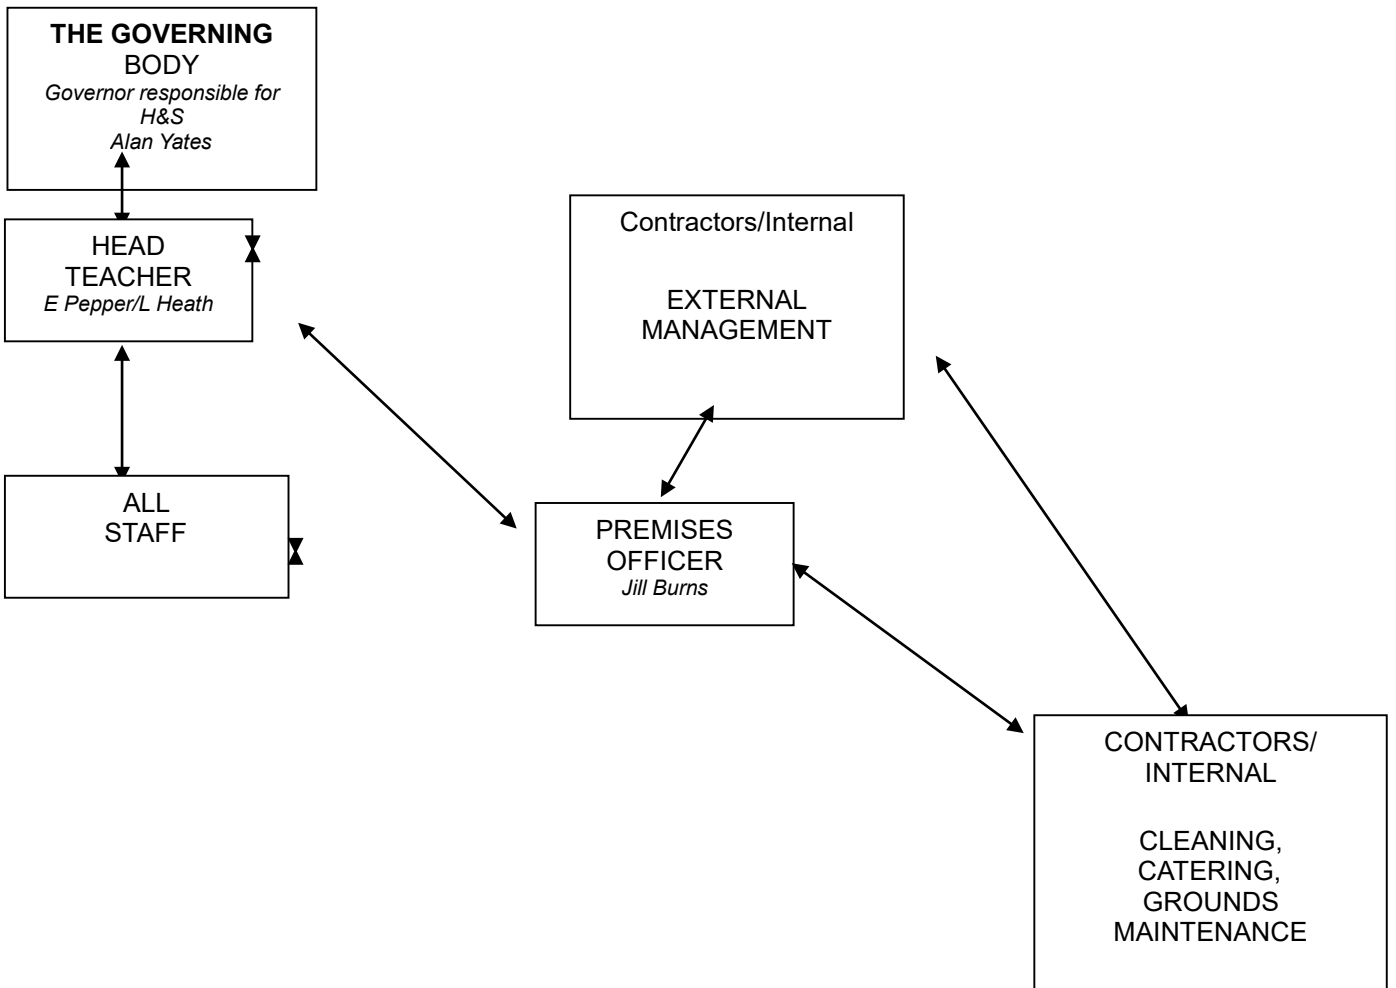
**THE GOVERNING** BODY
*Governor responsible for H&S*
*Alan Yates*

HEAD TEACHER
*E Pepper/L Heath*

ALL STAFF

Contractors/Internal

EXTERNAL MANAGEMENT

PREMISES OFFICER
*Jill Burns*

CONTRACTORS/ INTERNAL

CLEANING, CATERING, GROUNDS MAINTENANCE